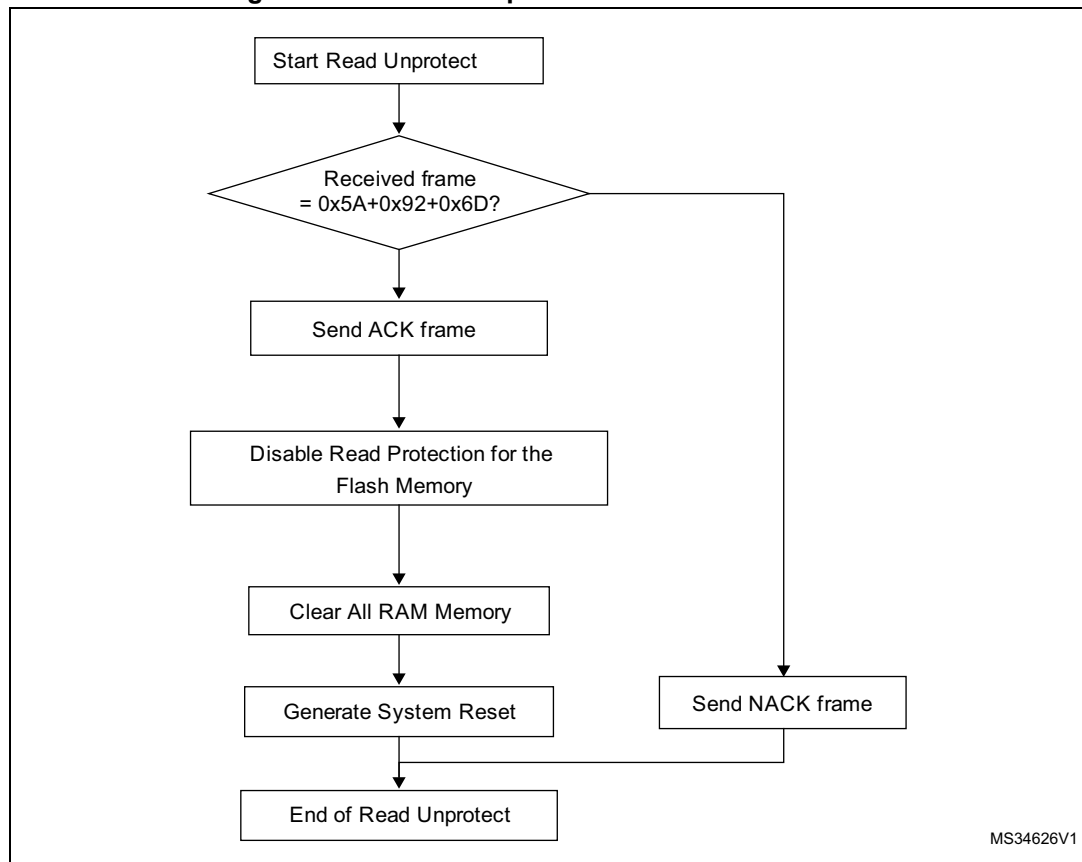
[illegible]

Start Read Unprotect

Received frame = 0x5A+0x92+0x6D?

Send ACK frame

Disable Read Protection for the Flash Memory

Clear All RAM Memory

Generate System Reset

Send NACK frame

End of Read Unprotect

MS34626V1